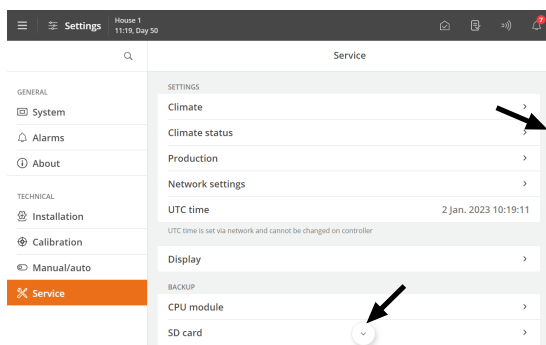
Settings House 1
11:19, Day 50

7

Service

GENERAL
System
Alarms
About

TECHNICAL
Installation
Calibration
Manual/auto
Service

SETTINGS
Climate
Climate status
Production
Network settings
UTC time 2 Jan. 2023 10:19:11
UTC time is set via network and cannot be changed on controller
Display

BACKUP
CPU module
SD card